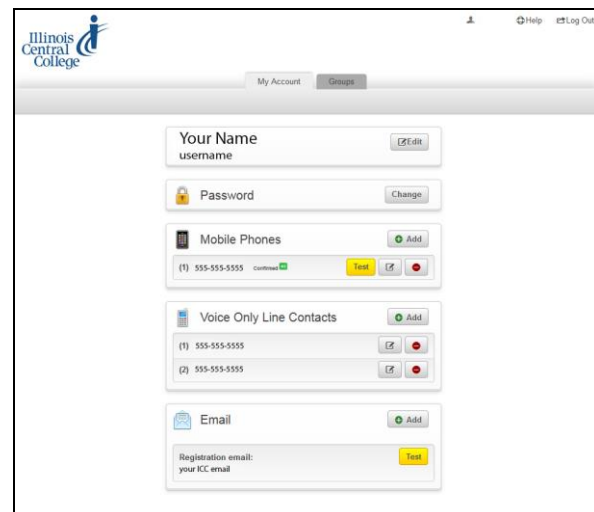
Illinois Central College

Help Log Out

My Account Groups

Your Name
username

Edit

Password

Change

Mobile Phones

Add

(1) 555-555-5555 Confirmed

Test

Voice Only Line Contacts

Add

(1) 555-555-5555

(2) 555-555-5555

Email

Add

Registration email:
your ICC email

Test